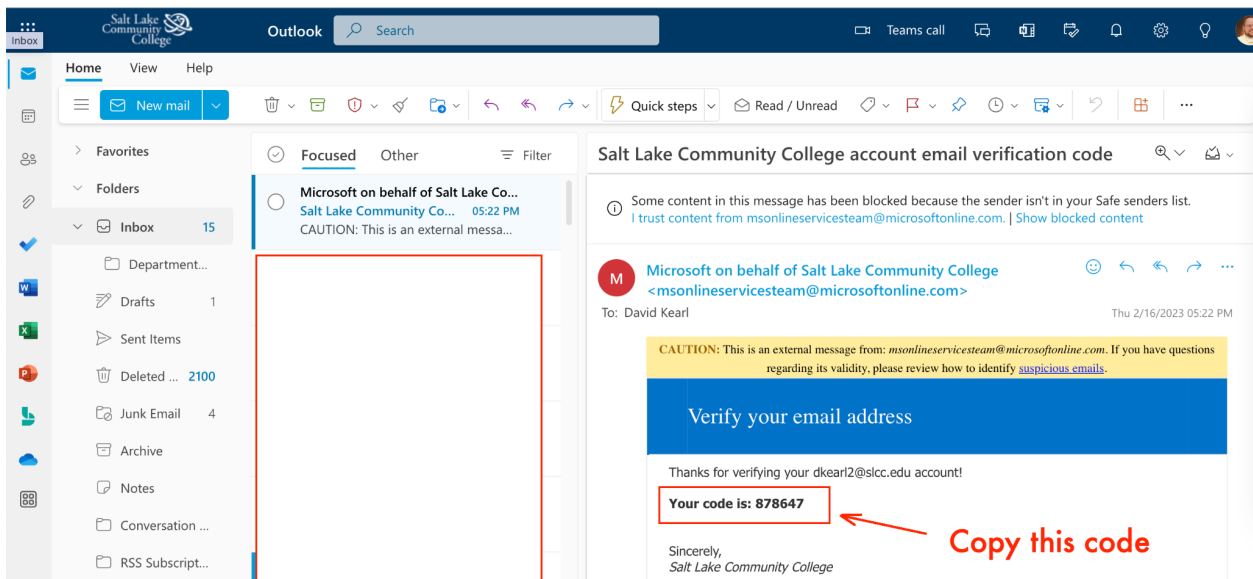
Inbox

Salt Lake Community College

Outlook

Search

Teams call

Home View Help

New mail

Quick steps

Read / Unread

Favorites

Folders

Inbox 15

Department...

Drafts 1

Sent Items

Deleted ... 2100

Junk Email 4

Archive

Notes

Conversation ...

RSS Subscript...

Focused Other Filter

Microsoft on behalf of Salt Lake Co...
Salt Lake Community Co... 05:22 PM
CAUTION: This is an external messa...

Salt Lake Community College account email verification code

Some content in this message has been blocked because the sender isn't in your Safe senders list.
I trust content from msonlineservicesteam@microsoftonline.com. | Show blocked content

M

Microsoft on behalf of Salt Lake Community College <msonlineservicesteam@microsoftonline.com>

To: David Kearl

Thu 2/16/2023 05:22 PM

CAUTION: This is an external message from: msonlineservicesteam@microsoftonline.com. If you have questions regarding its validity, please review how to identify suspicious emails.

Verify your email address

Thanks for verifying your dkearl2@slcc.edu account!

Your code is: 878647

Copy this code

Sincerely,
Salt Lake Community College